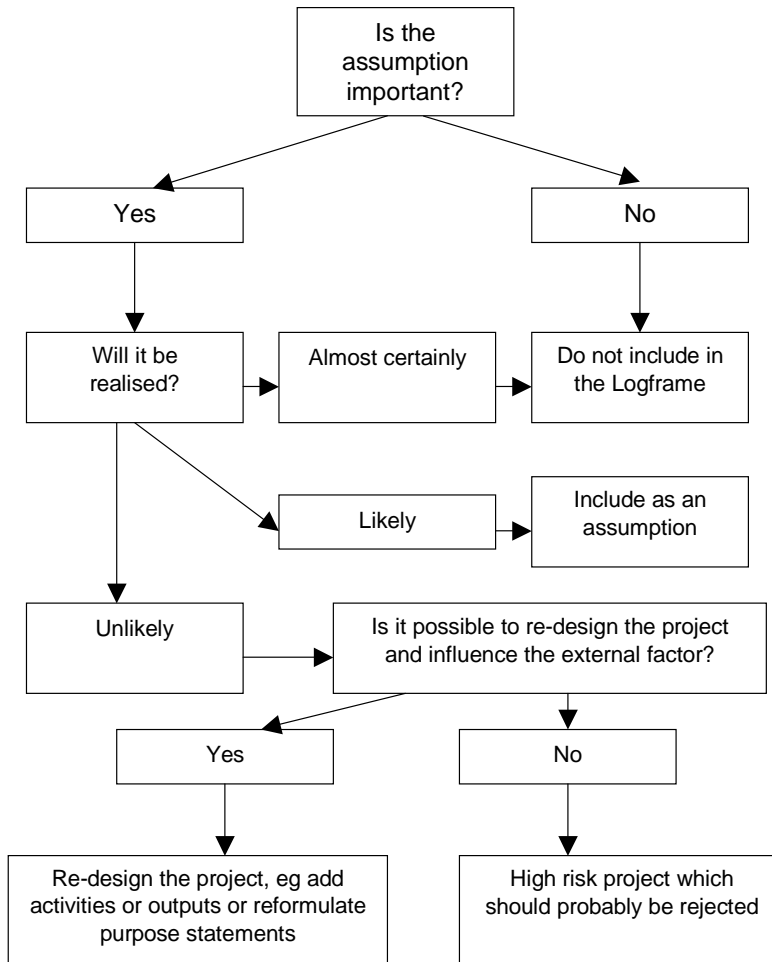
Is the assumption important?

Yes

No

Will it be realised?

Almost certainly

Do not include in the Logframe

Likely

Include as an assumption

Unlikely

Is it possible to re-design the project and influence the external factor?

Yes

No

Re-design the project, eg add activities or outputs or reformulate purpose statements

High risk project which should probably be rejected